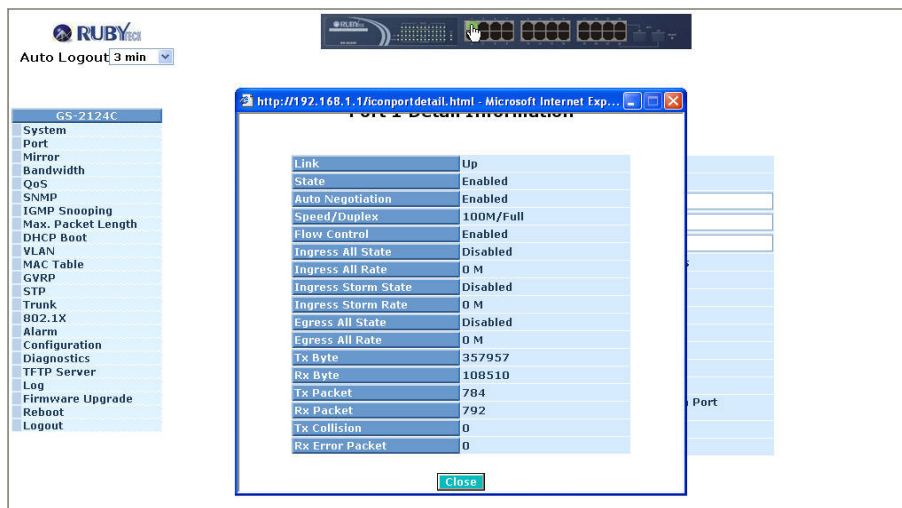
RUBYTECH

Auto Logout 3 min

GS-2124C
System
Port
Mirror
Bandwidth
QoS
SNMP
IGMP Snooping
Max. Packet Length
DHCP Boot
VLAN
MAC Table
GVRP
STP
Trunk
802.1X
Alarm
Configuration
Diagnostics
TFTP Server
Log
Firmware Upgrade
Reboot
Logout

http://192.168.1.1/iconportdetail.html - Microsoft Internet Exp...

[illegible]

| Link | Up |
|---|---|
| State | Enabled |
| Auto Negotiation | Enabled |
| Speed/Duplex | 100M/Full |
| Flow Control | Enabled |
| Ingress All State | Disabled |
| Ingress All Rate | 0 M |
| Ingress Storm State | Disabled |
| Ingress Storm Rate | 0 M |
| Egress All State | Disabled |
| Egress All Rate | 0 M |
| Tx Byte | 357957 |
| Rx Byte | 108510 |
| Tx Packet | 784 |
| Rx Packet | 792 |
| Tx Collision | 0 |
| Rx Error Packet | 0 |

Close

s

Port